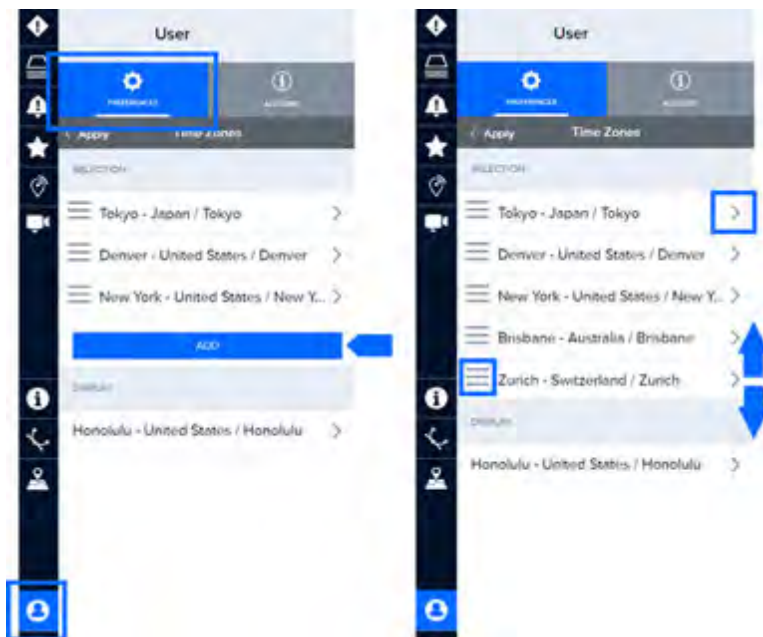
User

PREFERENCES

ACCOUNT

< Apply Time Zones

SELECTION

Tokyo - Japan / Tokyo

Denver - United States / Denver

New York - United States / New Y...

ADD

DISPLAY

Honolulu - United States / Honolulu

User

PREFERENCES

ACCOUNT

< Apply Time Zones

SELECTION

Tokyo - Japan / Tokyo

Denver - United States / Denver

New York - United States / New Y...

Brisbane - Australia / Brisbane

Zurich - Switzerland / Zurich

DISPLAY

Honolulu - United States / Honolulu